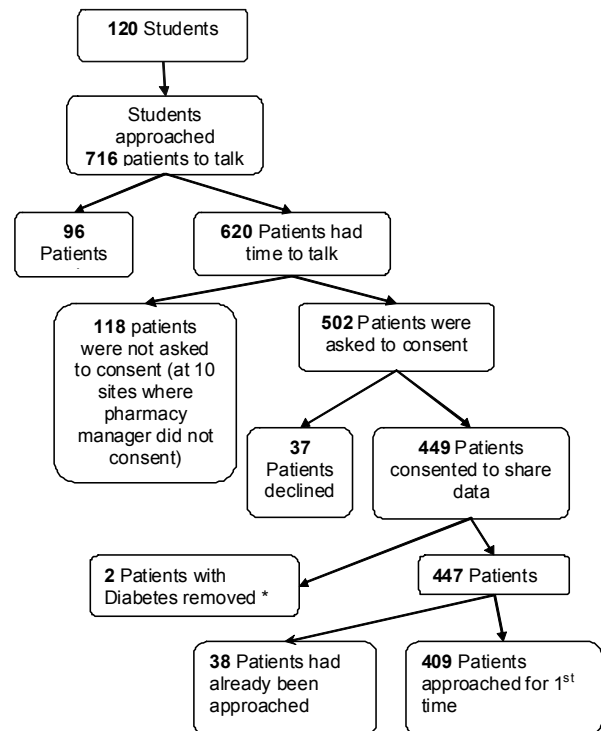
**120** Students

Students approached **716** patients to talk

**96** Patients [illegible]

**620** Patients had time to talk

**118** patients were not asked to consent (at 10 sites where pharmacy manager did not consent)

**502** Patients were asked to consent

**37** Patients declined

**449** Patients consented to share data

**2** Patients with Diabetes removed *

**447** Patients

**38** Patients had already been approached

**409** Patients approached for 1$^{st}$ time